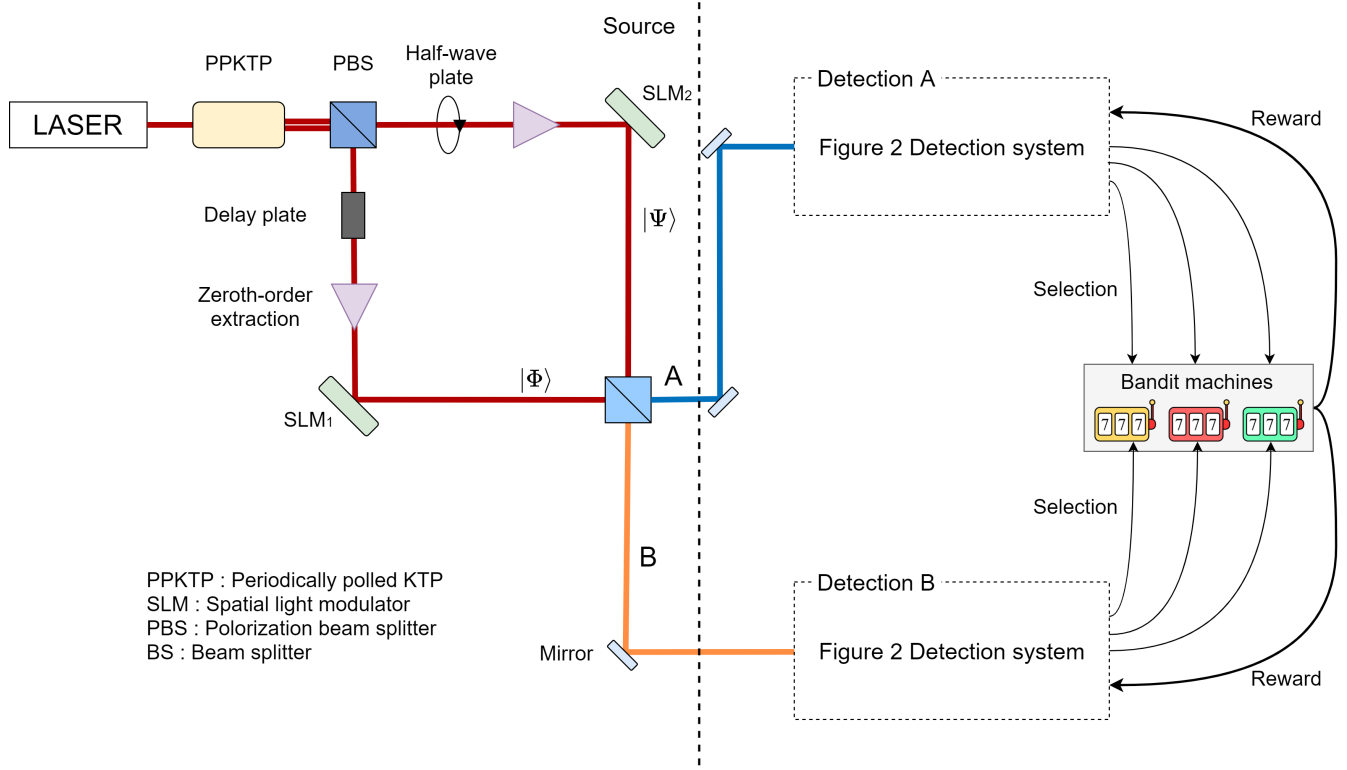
Source

PPKTP

PBS

Half-wave plate

LASER

$SLM_2$

Detection A

Reward

Figure 2 Detection system

Delay plate

$|\Psi\rangle$

Zeroth-order extraction

Selection

$|\Phi\rangle$

A

Bandit machines

777 777 777

$SLM_1$

Selection

B

PPKTP : Periodically polled KTP
SLM : Spatial light modulator
PBS : Polorization beam splitter
BS : Beam splitter

Detection B

Mirror

Figure 2 Detection system

Reward